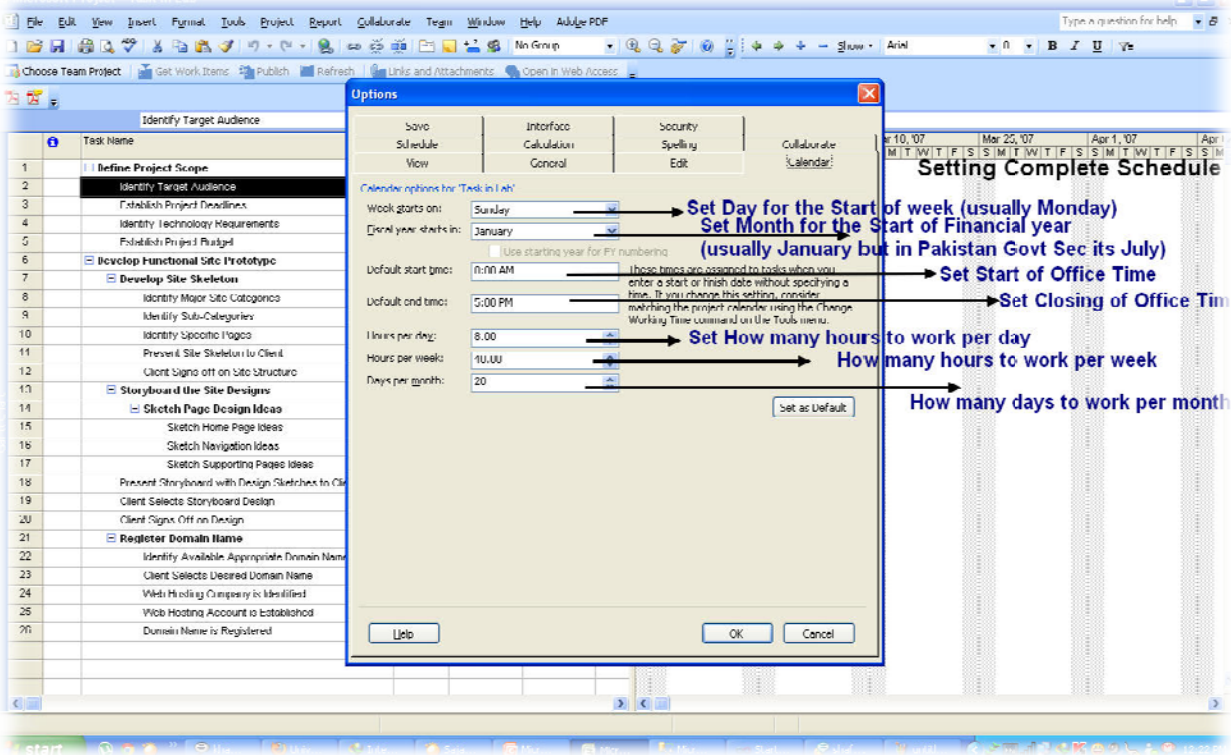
File Edit View Insert Format Tools Project Report Collaborate Team Window Help Adobe PDF

Type a question for help

No Group

Show Arial 8 B I U

Choose Team Project Get Work Items Publish Refresh Links and Attachments Open in Web Access

Identify Target Audience

| | Task Name |
|---|---|
| 1 | Define Project Scope |
| 2 | Identify Target Audience |
| 3 | Establish Project Deadlines |
| 4 | Identify Technology Requirements |
| 5 | Establish Project Budget |
| 6 | Develop Functional Site Prototype |
| 7 | Develop Site Skeleton |
| 8 | Identify Major Site Categories |
| 9 | Identify Sub-Categories |
| 10 | Identify Specific Pages |
| 11 | Present Site Skeleton to Client |
| 12 | Client Signs off on Site Structure |
| 13 | Storyboard the Site Designs |
| 14 | Sketch Page Design Ideas |
| 15 | Sketch Home Page Ideas |
| 16 | Sketch Navigation Ideas |
| 17 | Sketch Supporting Pages Ideas |
| 18 | Present Storyboard with Design Sketches to Cli |
| 19 | Client Selects Storyboard Design |
| 20 | Client Signs Off on Design |
| 21 | Register Domain Name |
| 22 | Identify Available Appropriate Domain Name |
| 23 | Client Selects Desired Domain Name |
| 24 | Web Hosting Company is Identified |
| 25 | Web Hosting Account is Established |
| 26 | Domain Name is Registered |

Options

Save | Interface | Security
Schedule | Calculation | Spelling | Collaborate
View | General | Edit | Calendar

Calendar options for 'Task in Lab'

Week starts on: Sunday
Fiscal year starts in: January
Use starting year for FY numbering
Default start time: 8:00 AM
Default end time: 5:00 PM
These times are assigned to tasks when you enter a start or finish date without specifying a time. If you change this setting, consider matching the project calendar using the Change Working Time command on the Tools menu.
Hours per day: 8.00
Hours per week: 40.00
Days per month: 20

Set as Default

Help OK Cancel

ar 18, '07 Mar 25, '07 Apr 1, '07 Apr
M T W T F S S M T W T F S S M T W T F S S M

Setting Complete Schedule

Set Day for the Start of week (usually Monday)
Set Month for the Start of Financial year
(usually January but in Pakistan Govt Sec its July)
Set Start of Office Time
Set Closing of Office Tim
Set How many hours to work per day
How many hours to work per week
How many days to work per month

start